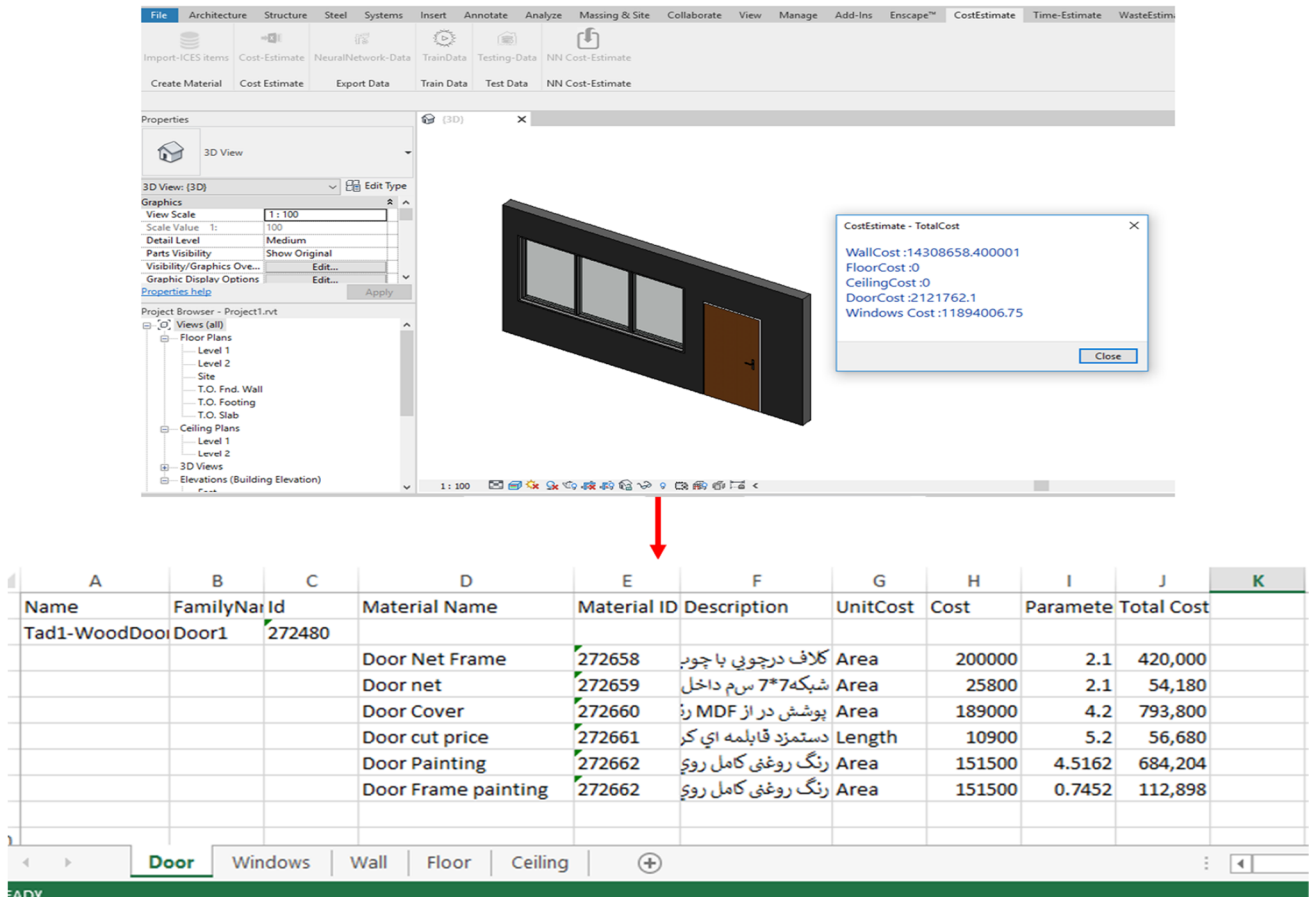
File Architecture Structure Steel Systems Insert Annotate Analyze Massing & Site Collaborate View Manage Add-Ins Enscape™ CostEstimate Time-Estimate WasteEstima

Import-ICES items Cost-Estimate NeuralNetwork-Data TrainData Testing-Data NN Cost-Estimate

Create Material Cost Estimate Export Data Train Data Test Data NN Cost-Estimate

Properties

3D View

3D View: {3D} Edit Type

Graphics

View Scale 1 : 100
Scale Value 1: 100
Detail Level Medium
Parts Visibility Show Original
Visibility/Graphics Ove... Edit...
Graphic Display Options Edit...

Properties help Apply

Project Browser - Project1.rvt

Views (all)
Floor Plans
Level 1
Level 2
Site
T.O. Fnd. Wall
T.O. Footing
T.O. Slab
Ceiling Plans
Level 1
Level 2
3D Views
Elevations (Building Elevation)

{3D}

CostEstimate - TotalCost

WallCost :14308658.400001
FloorCost :0
CeilingCost :0
DoorCost :2121762.1
Windows Cost :11894006.75

Close

1 : 100

| A | B | C | D | E | F | G | H | I | J | K |
|---|---|---|---|---|---|---|---|---|---|---|
| Name | FamilyNa | Id | Material Name | Material ID | Description | UnitCost | Cost | Paramete | Total Cost | |
| Tad1-WoodDoo | Door1 | 272480 | | | | | | | | |
| | | | Door Net Frame | 272658 | كلاف درچوبي با چوب | Area | 200000 | 2.1 | 420,000 | |
| | | | Door net | 272659 | شبكه7*7 سم داخل | Area | 25800 | 2.1 | 54,180 | |
| | | | Door Cover | 272660 | پوشش در از MDF رنـ | Area | 189000 | 4.2 | 793,800 | |
| | | | Door cut price | 272661 | دستمزد قابلمه اي كر | Length | 10900 | 5.2 | 56,680 | |
| | | | Door Painting | 272662 | رنگ روغني كامل روي | Area | 151500 | 4.5162 | 684,204 | |
| | | | Door Frame painting | 272662 | رنگ روغني كامل روي | Area | 151500 | 0.7452 | 112,898 | |

Door Windows Wall Floor Ceiling

EADY